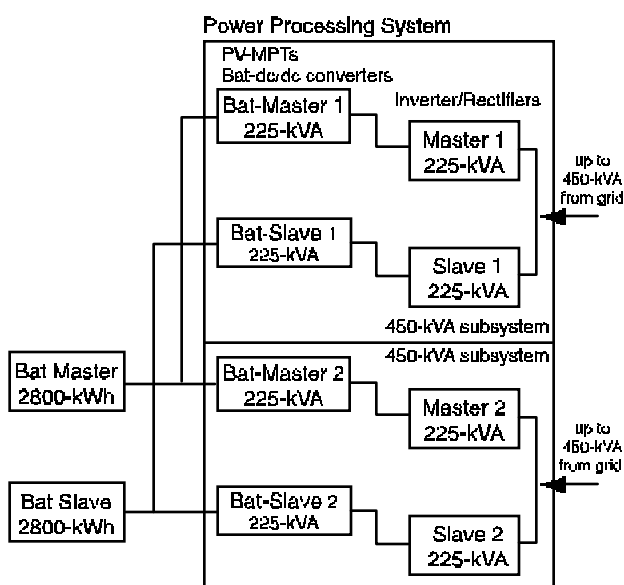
Power Processing System

PV-MPTs
Bat-dc/dc converters

Inverter/Rectifiers

Bat-Master 1
225-kVA

Master 1
225-kVA

up to
450-kVA
from grid

Bat-Slave 1
225-kVA

Slave 1
225-kVA

450-kVA subsystem

450-kVA subsystem

Bat Master
2800-kWh

Bat-Master 2
225-kVA

Master 2
225-kVA

up to
450-kVA
from grid

Bat Slave
2800-kWh

Bat-Slave 2
225-kVA

Slave 2
225-kVA